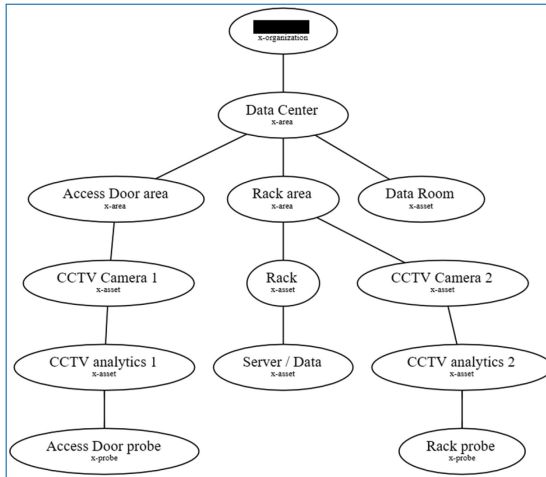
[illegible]
x-organization

Data Center
x-area

Access Door area
x-area

Rack area
x-area

Data Room
x-asset

CCTV Camera 1
x-asset

Rack
x-asset

CCTV Camera 2
x-asset

CCTV analytics 1
x-asset

Server / Data
x-asset

CCTV analytics 2
x-asset

Access Door probe
x-probe

Rack probe
x-probe